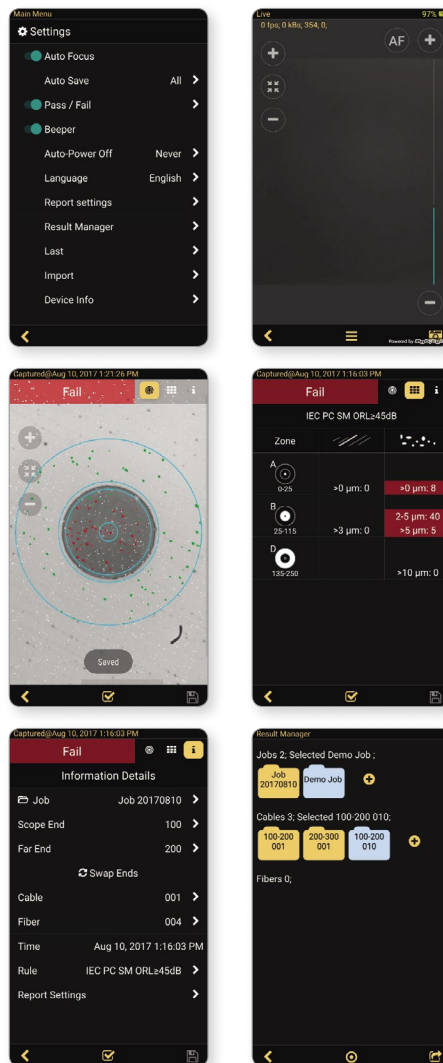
Main Menu
Settings
Auto Focus
Auto Save All
Pass / Fail
Beeper
Auto-Power Off Never
Language English
Report settings
Result Manager
Last
Import
Device Info

Live 97%
0 fps; 0 kBs; 354, 0;
AF
Powered by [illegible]

Captured@Aug 10, 2017 1:21:26 PM
Fail
i
Saved

Captured@Aug 10, 2017 1:16:03 PM
Fail
i
IEC PC SM ORL≥45dB

| Zone | | |
|---|---|---|
| A 0-25 | >0 µm: 0 | >0 µm: 8 |
| B 25-115 | >3 µm: 0 | 2-5 µm: 40 >5 µm: 5 |
| D 135-250 | | >10 µm: 0 |

Captured@Aug 10, 2017 1:16:03 PM
Fail
i
Information Details
Job Job 20170810
Scope End 100
Far End 200
Swap Ends
Cable 001
Fiber 004
Time Aug 10, 2017 1:16:03 PM
Rule IEC PC SM ORL≥45dB
Report Settings

Result Manager
Jobs 2; Selected Demo Job ;
Job 20170810
Demo Job
Cables 3; Selected 100-200 010;
100-200 001
200-300 001
100-200 010
Fibers 0;